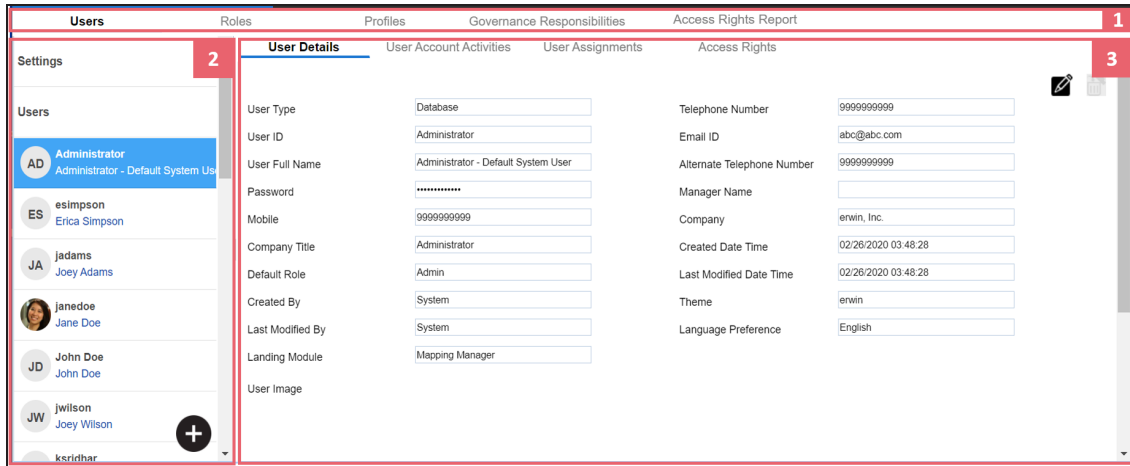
Users Roles Profiles Governance Responsibilities Access Rights Report 1

Settings 2

Users

AD Administrator
Administrator - Default System Us

ES esimpson
Erica Simpson

JA jadams
Joey Adams

janedoe
Jane Doe

JD John Doe
John Doe

JW jwilson
Joey Wilson

ksridhar

User Details User Account Activities User Assignments Access Rights 3

| | | | |
|---|---|---|---|
| User Type | Database | Telephone Number | 9999999999 |
| User ID | Administrator | Email ID | abc@abc.com |
| User Full Name | Administrator - Default System User | Alternate Telephone Number | 9999999999 |
| Password | •••••••••••••• | Manager Name | |
| Mobile | 9999999999 | Company | erwin, Inc. |
| Company Title | Administrator | Created Date Time | 02/26/2020 03:48:28 |
| Default Role | Admin | Last Modified Date Time | 02/26/2020 03:48:28 |
| Created By | System | Theme | erwin |
| Last Modified By | System | Language Preference | English |
| Landing Module | Mapping Manager | | |
| User Image | | | |